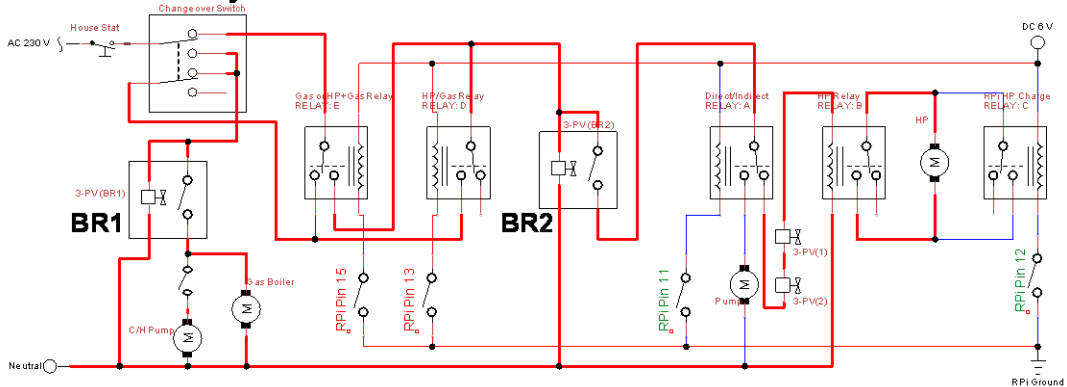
Change over Switch
House Stat
AC 230 V
DC 6 V
Gas or HP+Gas Relay
RELAY: E
HP/Gas Relay
RELAY: D
3-PV(BR2)
Direct/Indirect
RELAY: A
HP Relay
RELAY: B
HP
RPi HP Charge
RELAY: C
3-PV(BR1)
BR1
BR2
M
M
M
3-PV(1)
3-PV(2)
Gas Boiler
C/H Pump
M
Pump
RPi Pin 15
RPi Pin 13
RPi Pin 11
RPi Pin 12
Neutral
RPi Ground